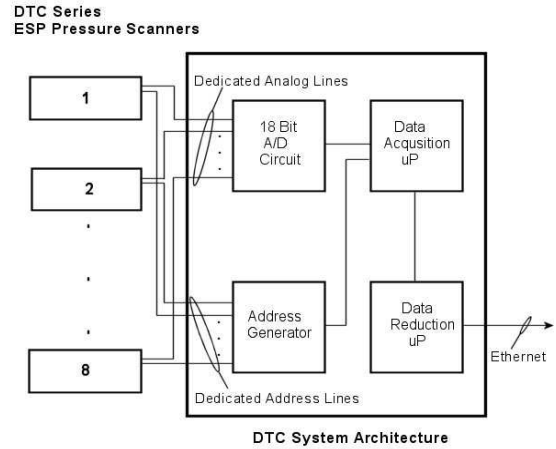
DTC Series
ESP Pressure Scanners

1

2

8

Dedicated Analog Lines

18 Bit A/D Circuit

Data Acqusition uP

Address Generator

Data Reduction uP

Ethernet

Dedicated Address Lines

DTC System Architecture